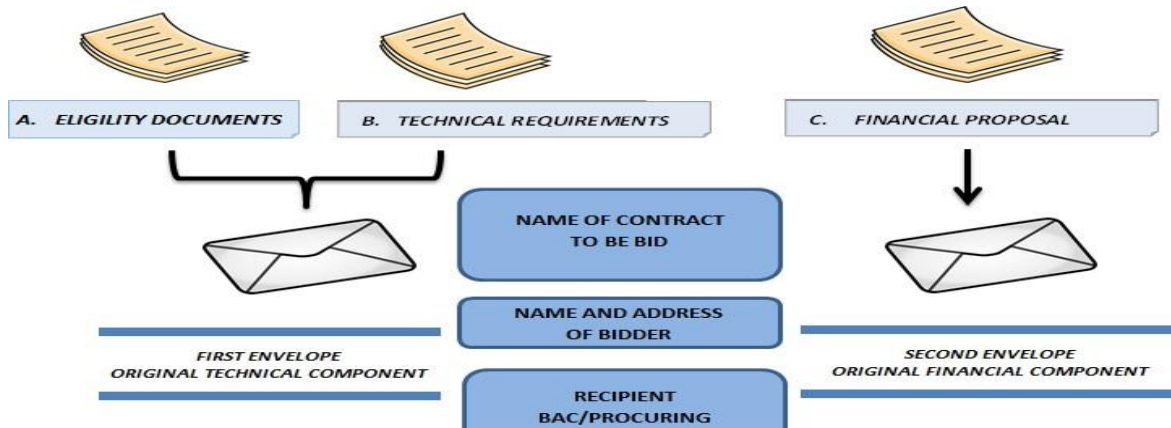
A. ELIGILITY DOCUMENTS

B. TECHNICAL REQUIREMENTS

C. FINANCIAL PROPOSAL

NAME OF CONTRACT TO BE BID

NAME AND ADDRESS OF BIDDER

FIRST ENVELOPE
ORIGINAL TECHNICAL COMPONENT

SECOND ENVELOPE
ORIGINAL FINANCIAL COMPONENT

RECIPIENT
BAC/PROCURING